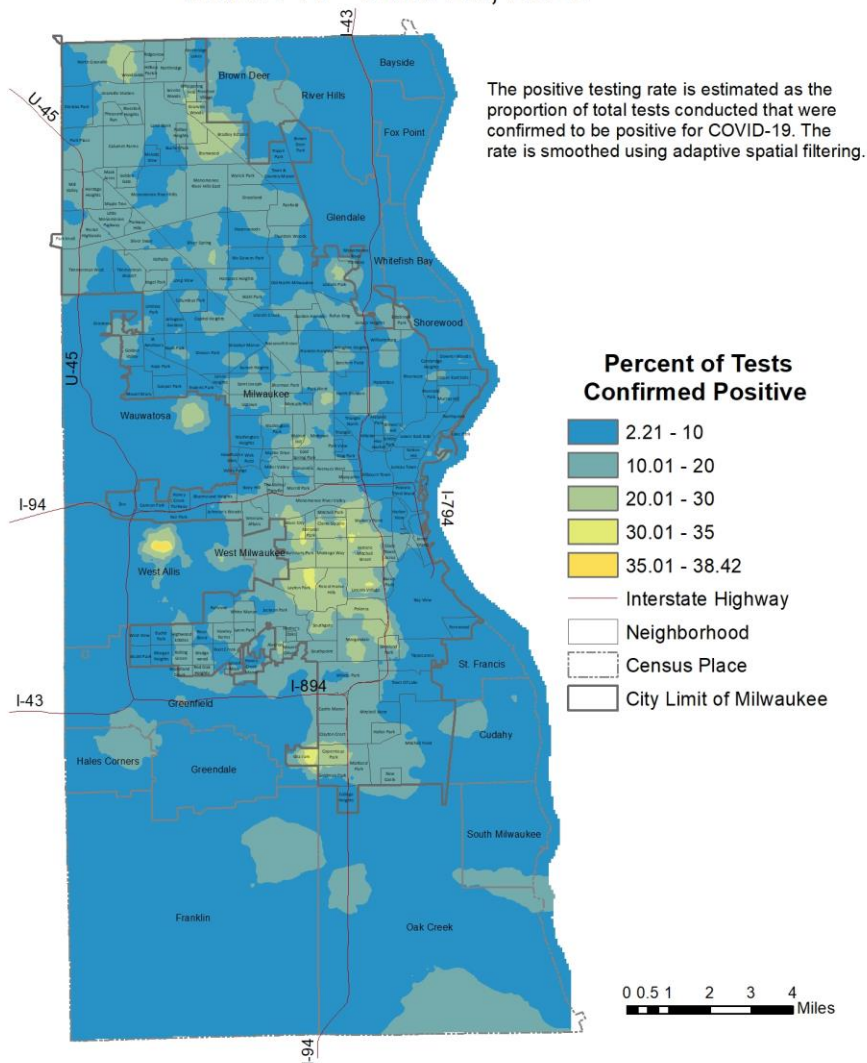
I-43

Bayside

Brown Deer

River Hills

U-45

Fox Point

Glendale

Whitefish Bay

Shorewood

U-45

Wauwatosa

Milwaukee

I-94

I-794

West Milwaukee

West Allis

St. Francis

I-43

I-894

Greenfield

Cudahy

Hales Corners

Greendale

South Milwaukee

Franklin

Oak Creek

I-94

The positive testing rate is estimated as the proportion of total tests conducted that were confirmed to be positive for COVID-19. The rate is smoothed using adaptive spatial filtering.

Percent of Tests Confirmed Positive

2.21 - 10

10.01 - 20

20.01 - 30

30.01 - 35

35.01 - 38.42

Interstate Highway

Neighborhood

Census Place

City Limit of Milwaukee

0 0.5 1 2 3 4 Miles